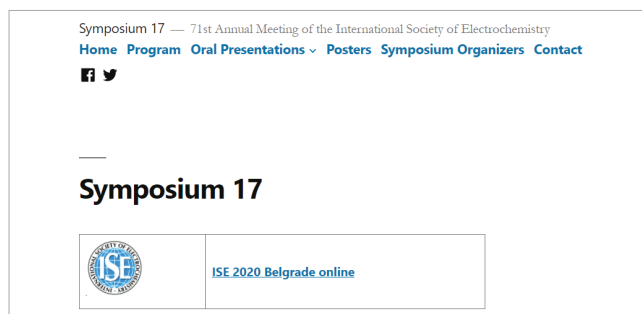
Symposium 17 — 71st Annual Meeting of the International Society of Electrochemistry

Home Program Oral Presentations ⌄ Posters Symposium Organizers Contact

Symposium 17

| INTERNATIONAL SOCIETY OF ELECTROCHEMISTRY ISE | ISE 2020 Belgrade online |
|---|---|